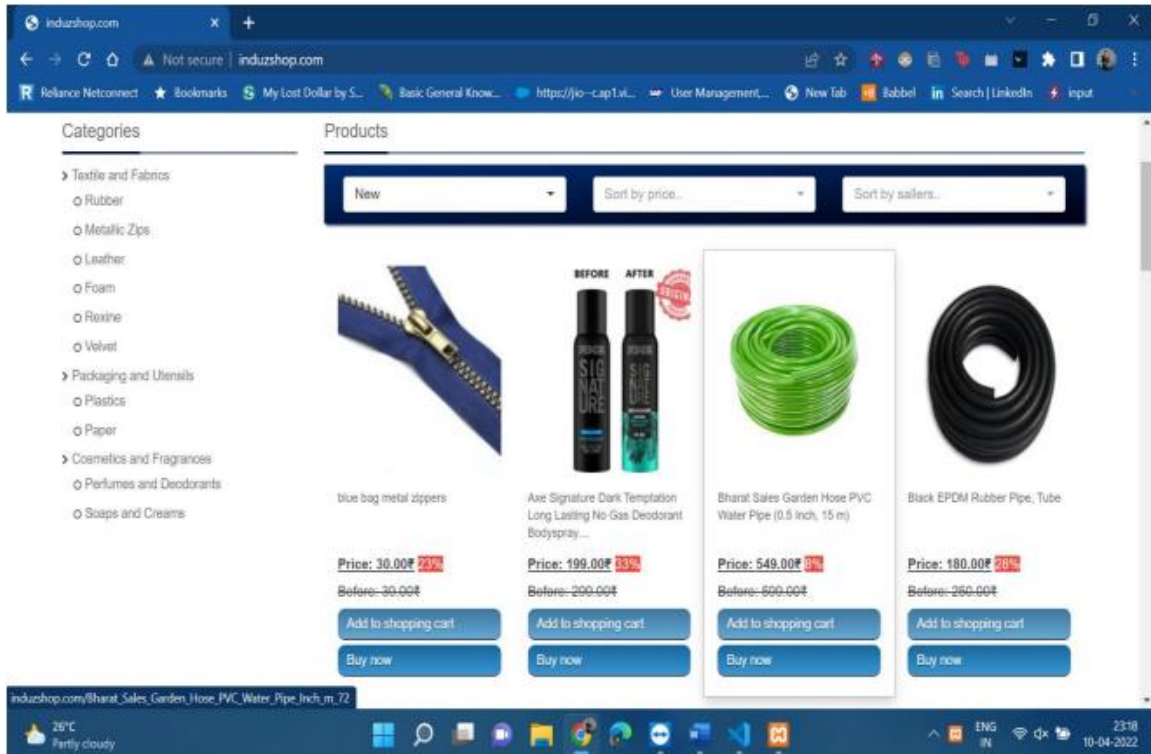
induzshop.com ×

Not secure | induzshop.com

Reliance Netconnect  Bookmarks  My Lost Dollar by S...  Basic General Know...  https://jio--cap1.vi...  User Management...  New Tab  Babbel  Search | LinkedIn  input

Categories

> Textile and Fabrics
o Rubber
o Metallic Zips
o Leather
o Foam
o Rexine
o Velvet
> Packaging and Utensils
o Plastics
o Paper
> Cosmetics and Fragrances
o Perfumes and Deodorants
o Soaps and Creams

Products

New | Sort by price.. | Sort by sallers..

BEFORE AFTER

SIG NAT URE

blue bag metal zippers
Price: 30.00₹ 23%
Before: 30.00₹
Add to shopping cart
Buy now

Axe Signature Dark Temptation Long Lasting No Gas Deodorant Bodyspray....
Price: 199.00₹ 33%
Before: 200.00₹
Add to shopping cart
Buy now

Bharat Sales Garden Hose PVC Water Pipe (0.5 Inch, 15 m)
Price: 549.00₹ 8%
Before: 600.00₹
Add to shopping cart
Buy now

Black EPDM Rubber Pipe, Tube
Price: 180.00₹ 28%
Before: 260.00₹
Add to shopping cart
Buy now

induzshop.com/Bharat_Sales_Garden_Hose_PVC_Water_Pipe_Inch_m_72

26°C Partly cloudy

ENG IN 23:18 10-04-2022